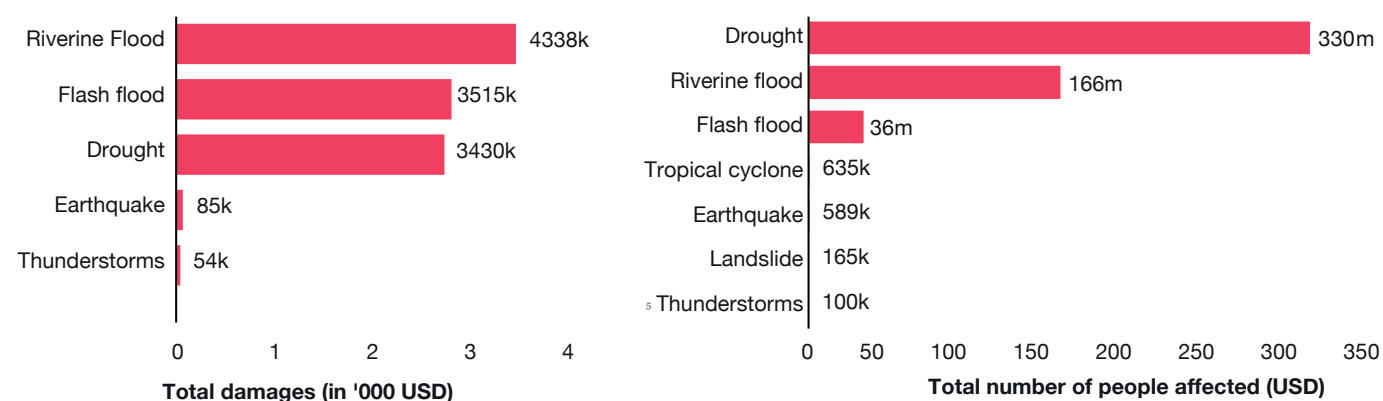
| | |
|---|---|
| Riverine Flood | 4338k |
| Flash flood | 3515k |
| Drought | 3430k |
| Earthquake | 85k |
| Thunderstorms | 54k |

0 1 2 3 4

Total damages (in '000 USD)

| | |
|---|---|
| Drought | 330m |
| Riverine flood | 166m |
| Flash flood | 36m |
| Tropical cyclone | 635k |
| Earthquake | 589k |
| Landslide | 165k |
| 5 Thunderstorms | 100k |

0 50 100 150 200 250 300 350

Total number of people affected (USD)